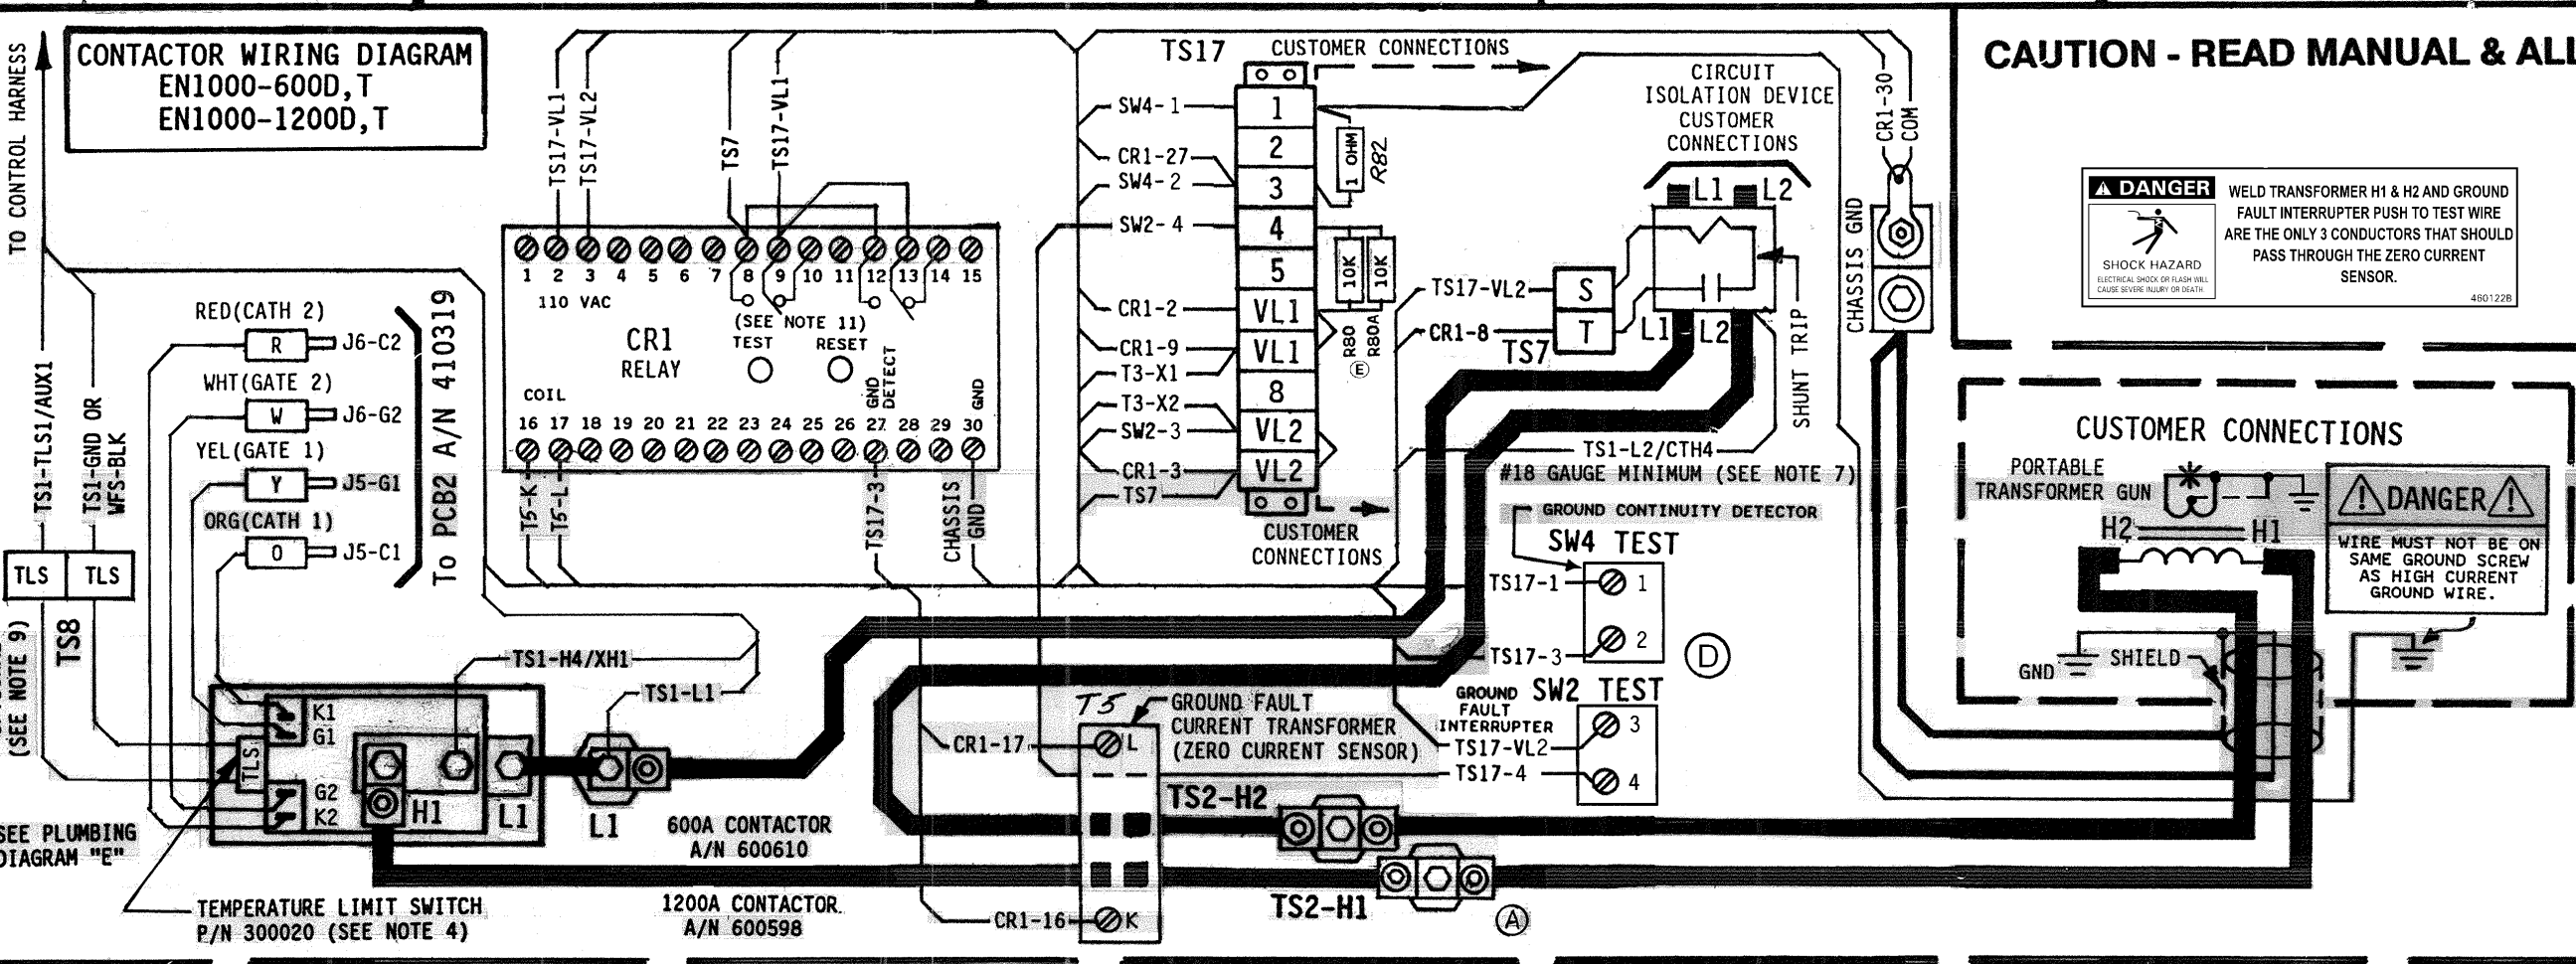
CONTACTOR WIRING DIAGRAM
EN1000-600D,T
EN1000-1200D,T

TO CONTROL HARNESS

TS1-TLS1/AUX1
TS1-GND OR WFS-BLK

TLS TLS
TS8
(SEE NOTE 9)

RED(CATH 2)
R J6-C2
WHT(GATE 2)
W J6-G2
YEL(GATE 1)
Y J5-G1
ORG(CATH 1)
O J5-C1

To PCB2 A/N 410319

TS17-VL1
TS17-VL2
TS7
TS17-VL1

1 2 3 4 5 6 7 8 9 10 11 12 13 14 15
110 VAC
CR1
RELAY
(SEE NOTE 11)
TEST RESET
COIL
GND DETECT
GND
16 17 18 19 20 21 22 23 24 25 26 27 28 29 30

T5-K
T5-L
TS17-3
CHASSIS GND

TS17 CUSTOMER CONNECTIONS
SW4-1
CR1-27
SW4-2
SW2-4
CR1-2
CR1-9
T3-X1
T3-X2
SW2-3
CR1-3
TS7
1
2
3
4
5
VL1
VL1
8
VL2
VL2
1 OHM R82
10K 10K
R80 R80A
Ⓔ
CUSTOMER CONNECTIONS

CIRCUIT ISOLATION DEVICE CUSTOMER CONNECTIONS
L1 L2
TS17-VL2
CR1-8
S
T
TS7
L1 L2
SHUNT TRIP
TS1-L2/CTH4
#18 GAUGE MINIMUM (SEE NOTE 7)

CR1-30 COM
CHASSIS GND

GROUND CONTINUITY DETECTOR
SW4 TEST
TS17-1 1
TS17-3 2
Ⓓ

TS1-H4/XH1
TS1-L1
K1
G1
TLS
G2
K2
H1
L1
L1
600A CONTACTOR
A/N 600610
1200A CONTACTOR
A/N 600598

SEE PLUMBING DIAGRAM "E"
TEMPERATURE LIMIT SWITCH
P/N 300020 (SEE NOTE 4)

T5
GROUND FAULT CURRENT TRANSFORMER (ZERO CURRENT SENSOR)
CR1-17 L
CR1-16 K
TS2-H2
TS2-H1
Ⓐ

GROUND FAULT INTERRUPTER
SW2 TEST
TS17-VL2 3
TS17-4 4

CAUTION - READ MANUAL & ALL

⚠ DANGER
SHOCK HAZARD
ELECTRICAL SHOCK OR FLASH WILL CAUSE SEVERE INJURY OR DEATH.
WELD TRANSFORMER H1 & H2 AND GROUND FAULT INTERRUPTER PUSH TO TEST WIRE ARE THE ONLY 3 CONDUCTORS THAT SHOULD PASS THROUGH THE ZERO CURRENT SENSOR.
460122B

CUSTOMER CONNECTIONS
PORTABLE TRANSFORMER GUN
H2 H1
GND
SHIELD
⚠DANGER⚠
WIRE MUST NOT BE ON SAME GROUND SCREW AS HIGH CURRENT GROUND WIRE.